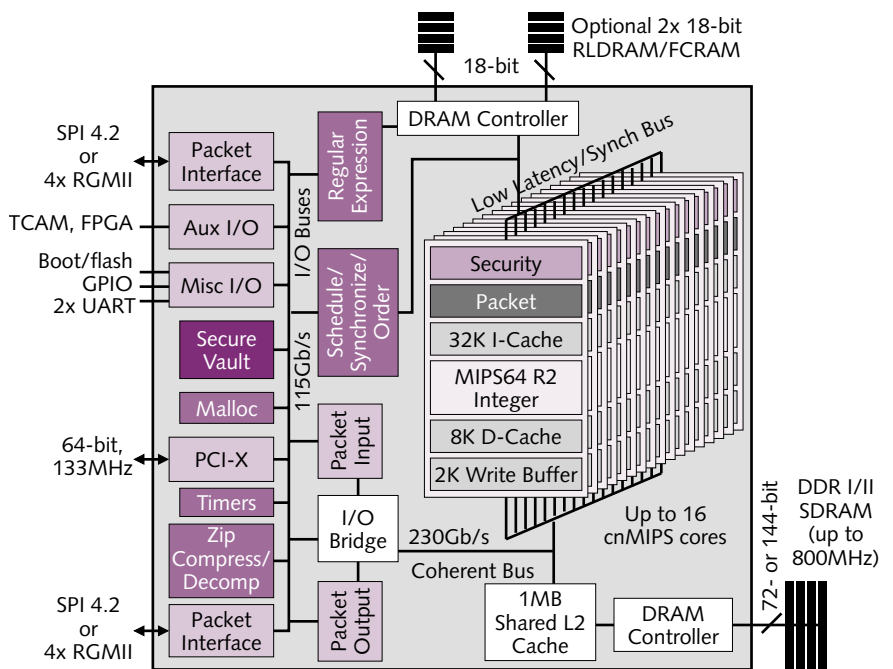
Optional 2x 18-bit RLDRAM/FCRAM

18-bit

DRAM Controller

SPI 4.2 or 4x RGMII

Packet Interface

Regular Expression

Low Latency/Synch Bus

TCAM, FPGA

Aux I/O

I/O Buses

Boot/flash

GPIO

2x UART

Misc I/O

Schedule/ Synchronize/ Order

Security

Packet

32K I-Cache

Secure Vault

115Gb/s

MIPS64 R2 Integer

Malloc

64-bit, 133MHz

PCI-X

Packet Input

8K D-Cache

2K Write Buffer

Timers

I/O Bridge

230Gb/s

Up to 16 cnMIPS cores

DDR I/II SDRAM (up to 800MHz)

72- or 144-bit

Zip Compress/ Decomp

Coherent Bus

SPI 4.2 or 4x RGMII

Packet Interface

Packet Output

1MB Shared L2 Cache

DRAM Controller